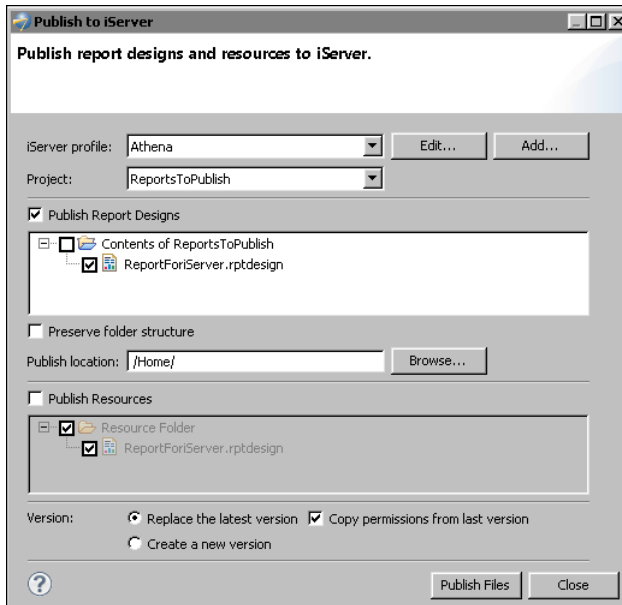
Publish to iServer

Publish report designs and resources to iServer.

iServer profile: Athena

Edit...

Add...

Project: ReportsToPublish

Publish Report Designs

Contents of ReportsToPublish

ReportForiServer.rptdesign

Preserve folder structure

Publish location: /Home/

Browse...

Publish Resources

Resource Folder

ReportForiServer.rptdesign

Version: Replace the latest version

Copy permissions from last version

Create a new version

?

Publish Files

Close